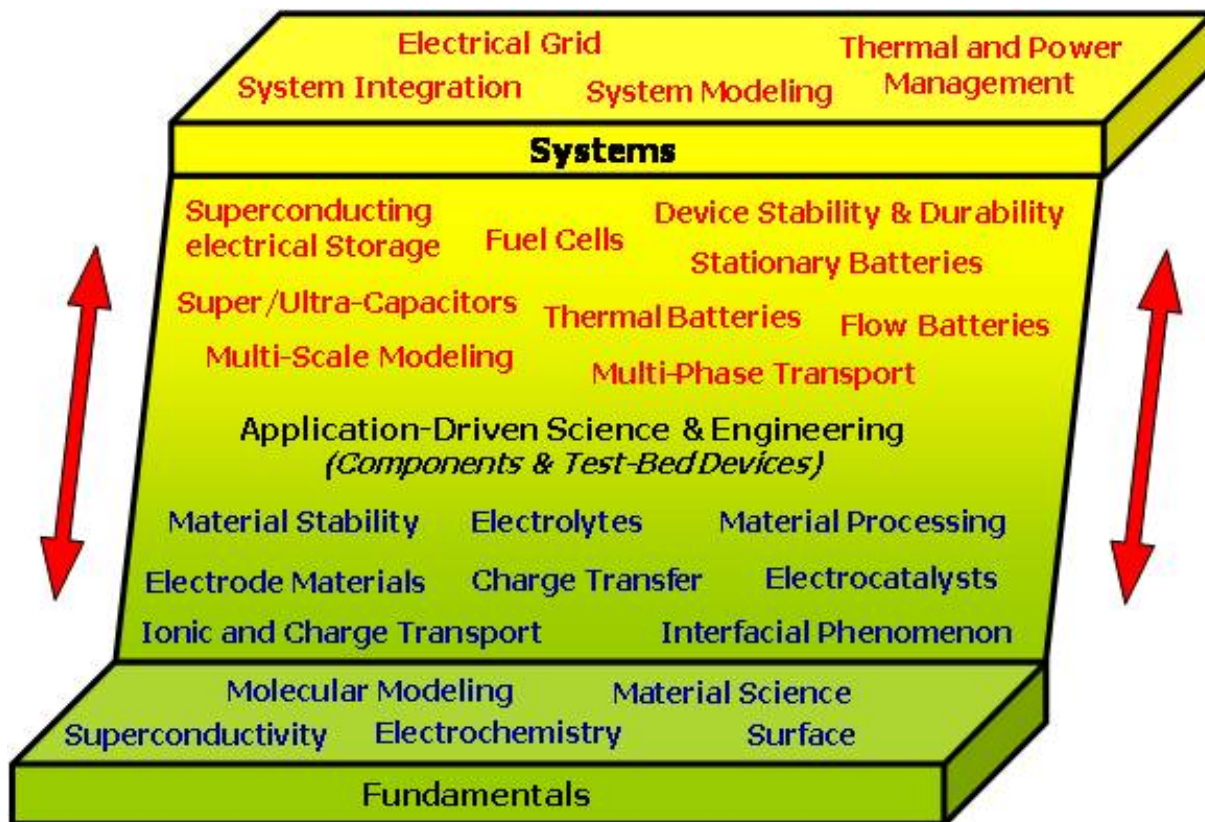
Electrical Grid
System Integration
System Modeling
Thermal and Power Management

Systems

Superconducting electrical Storage
Fuel Cells
Device Stability & Durability
Stationary Batteries
Super/Ultra-Capacitors
Thermal Batteries
Flow Batteries
Multi-Scale Modeling
Multi-Phase Transport

Application-Driven Science & Engineering
(Components & Test-Bed Devices)

Material Stability
Electrolytes
Material Processing
Electrode Materials
Charge Transfer
Electrocatalysts
Ionic and Charge Transport
Interfacial Phenomenon

Molecular Modeling
Material Science
Superconductivity
Electrochemistry
Surface

Fundamentals